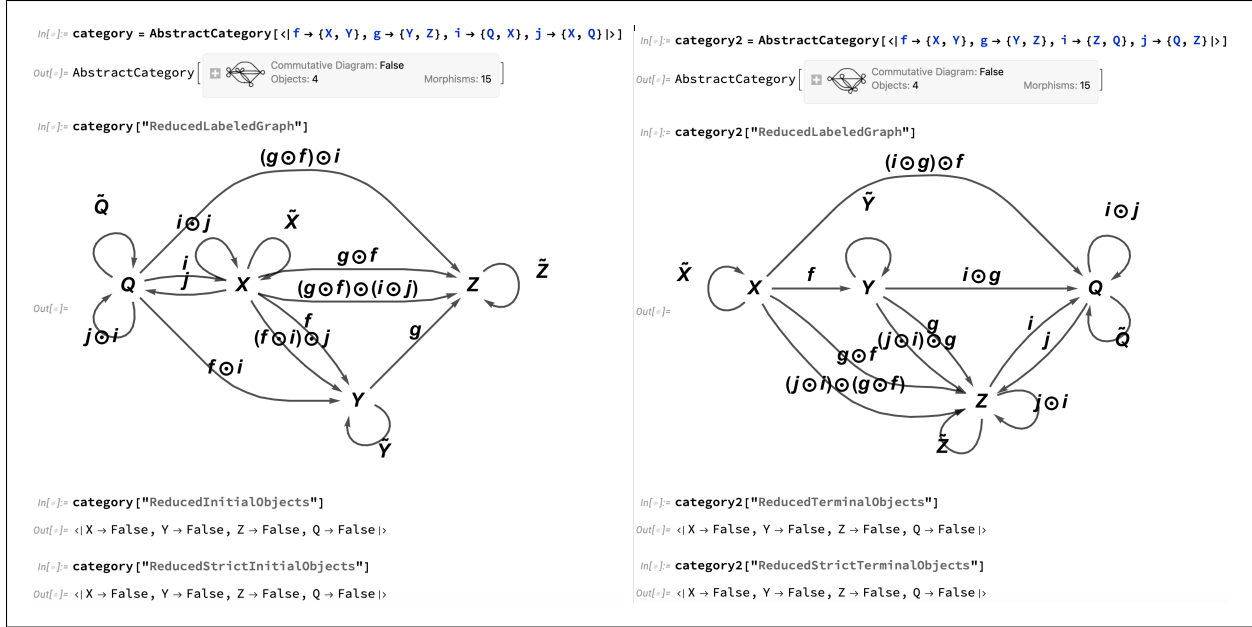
In[•]:= category = AbstractCategory[<|f → {X, Y}, g → {Y, Z}, i → {Q, X}, j → {X, Q}|>]

Out[•]= AbstractCategory[ Commutative Diagram: False Objects: 4 Morphisms: 15 ]

In[•]:= category["ReducedLabeledGraph"]

Out[•]=

$(g \odot f) \odot i$

$\tilde{Q}$

$i \odot j$

$\tilde{X}$

$g \odot f$

$i$

$j$

$\tilde{Z}$

Q

X

$(g \odot f) \odot (i \odot j)$

Z

$f$

$(f \odot i) \odot j$

$g$

$j \odot i$

$f \odot i$

Y

$\tilde{Y}$

In[•]:= category["ReducedInitialObjects"]

Out[•]= <|X → False, Y → False, Z → False, Q → False|>

In[•]:= category["ReducedStrictInitialObjects"]

Out[•]= <|X → False, Y → False, Z → False, Q → False|>

In[•]:= category2 = AbstractCategory[<|f → {X, Y}, g → {Y, Z}, i → {Z, Q}, j → {Q, Z}|>]

Out[•]= AbstractCategory[ Commutative Diagram: False Objects: 4 Morphisms: 15 ]

In[•]:= category2["ReducedLabeledGraph"]

Out[•]=

$(i \odot g) \odot f$

$\tilde{Y}$

$i \odot j$

$\tilde{X}$

X

$f$

Y

$i \odot g$

Q

$g$

$(j \odot i) \odot g$

$i$

$j$

$g \odot f$

$\tilde{Q}$

$(j \odot i) \odot (g \odot f)$

Z

$j \odot i$

$\tilde{Z}$

In[•]:= category2["ReducedTerminalObjects"]

Out[•]= <|X → False, Y → False, Z → False, Q → False|>

In[•]:= category2["ReducedStrictTerminalObjects"]

Out[•]= <|X → False, Y → False, Z → False, Q → False|>